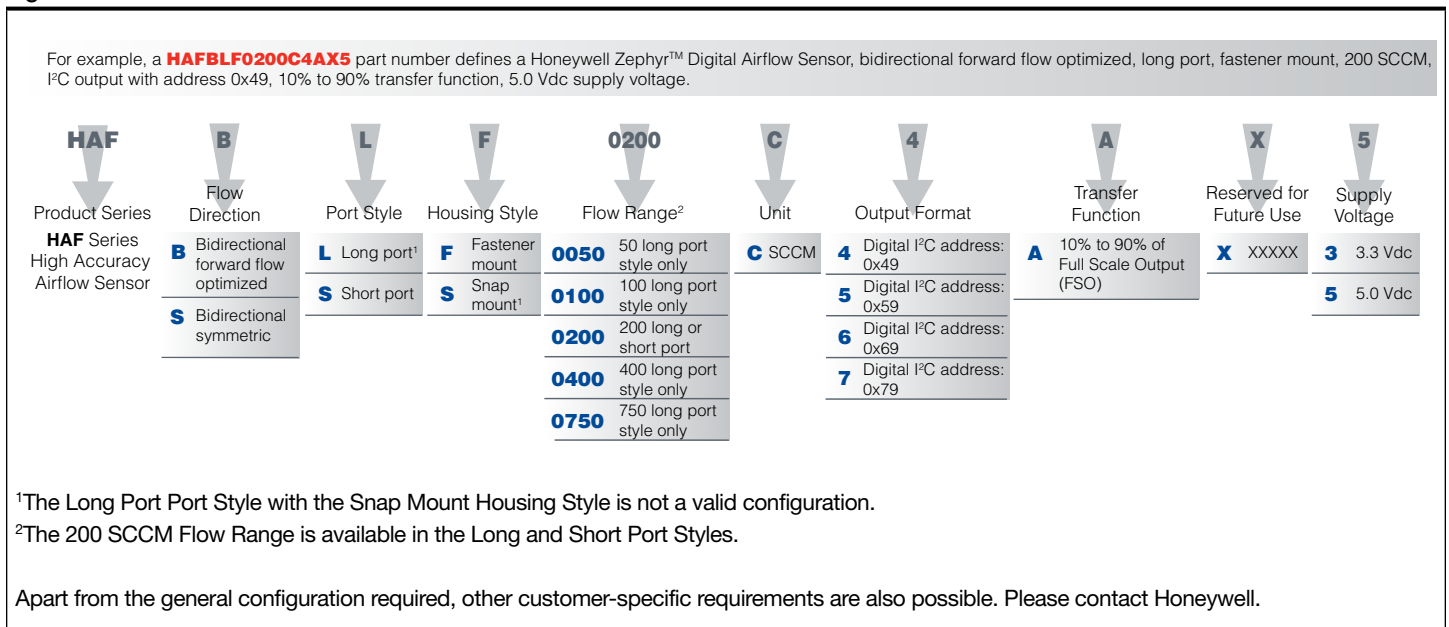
For example, a HAFBLF0200C4AX5 part number defines a Honeywell Zephyr™ Digital Airflow Sensor, bidirectional forward flow optimized, long port, fastener mount, 200 SCCM, I²C output with address 0x49, 10% to 90% transfer function, 5.0 Vdc supply voltage.

HAF
Product Series
HAF Series High Accuracy Airflow Sensor

B
Flow Direction
B Bidirectional forward flow optimized
S Bidirectional symmetric

L
Port Style
L Long port¹
S Short port

F
Housing Style
F Fastener mount
S Snap mount¹

0200
Flow Range²
0050 50 long port style only
0100 100 long port style only
0200 200 long or short port
0400 400 long port style only
0750 750 long port style only

C
Unit
C SCCM

4
Output Format
4 Digital I²C address: 0x49
5 Digital I²C address: 0x59
6 Digital I²C address: 0x69
7 Digital I²C address: 0x79

A
Transfer Function
A 10% to 90% of Full Scale Output (FSO)

X
Reserved for Future Use
X XXXXX

5
Supply Voltage
3 3.3 Vdc
5 5.0 Vdc

¹The Long Port Port Style with the Snap Mount Housing Style is not a valid configuration.
²The 200 SCCM Flow Range is available in the Long and Short Port Styles.

Apart from the general configuration required, other customer-specific requirements are also possible. Please contact Honeywell.